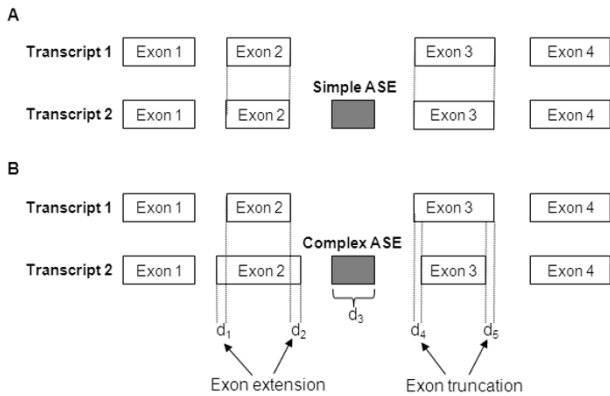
A

Transcript 1 Exon 1 Exon 2 Exon 3 Exon 4

Simple ASE

Transcript 2 Exon 1 Exon 2 Exon 3 Exon 4

B

Transcript 1 Exon 1 Exon 2 Exon 3 Exon 4

Complex ASE

Transcript 2 Exon 1 Exon 2 Exon 3 Exon 4

$d_1$ $d_2$ $d_3$ $d_4$ $d_5$

Exon extension

Exon truncation